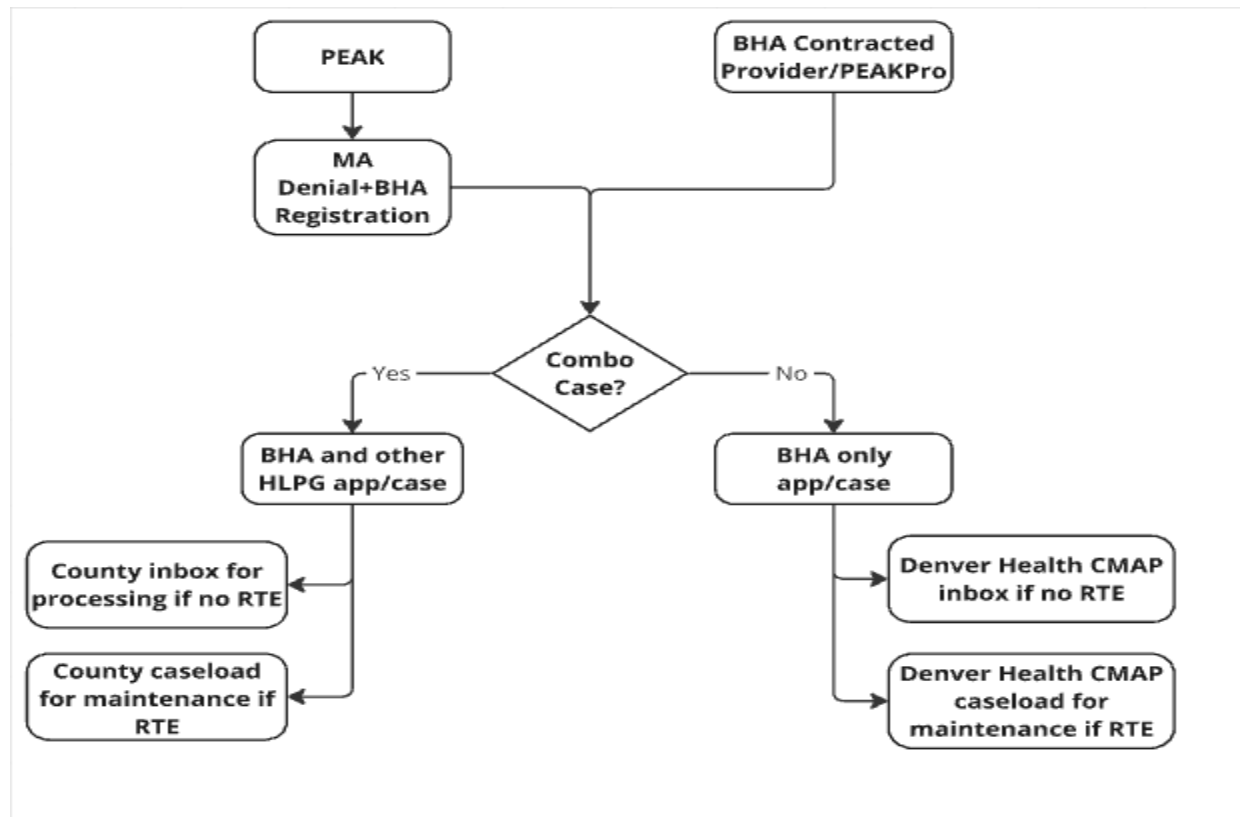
PEAK

BHA Contracted Provider/PEAKPro

MA Denial+BHA Registration

Combo Case?

Yes

No

BHA and other HLPG app/case

BHA only app/case

County inbox for processing if no RTE

County caseload for maintenance if RTE

Denver Health CMAP inbox if no RTE

Denver Health CMAP caseload for maintenance if RTE